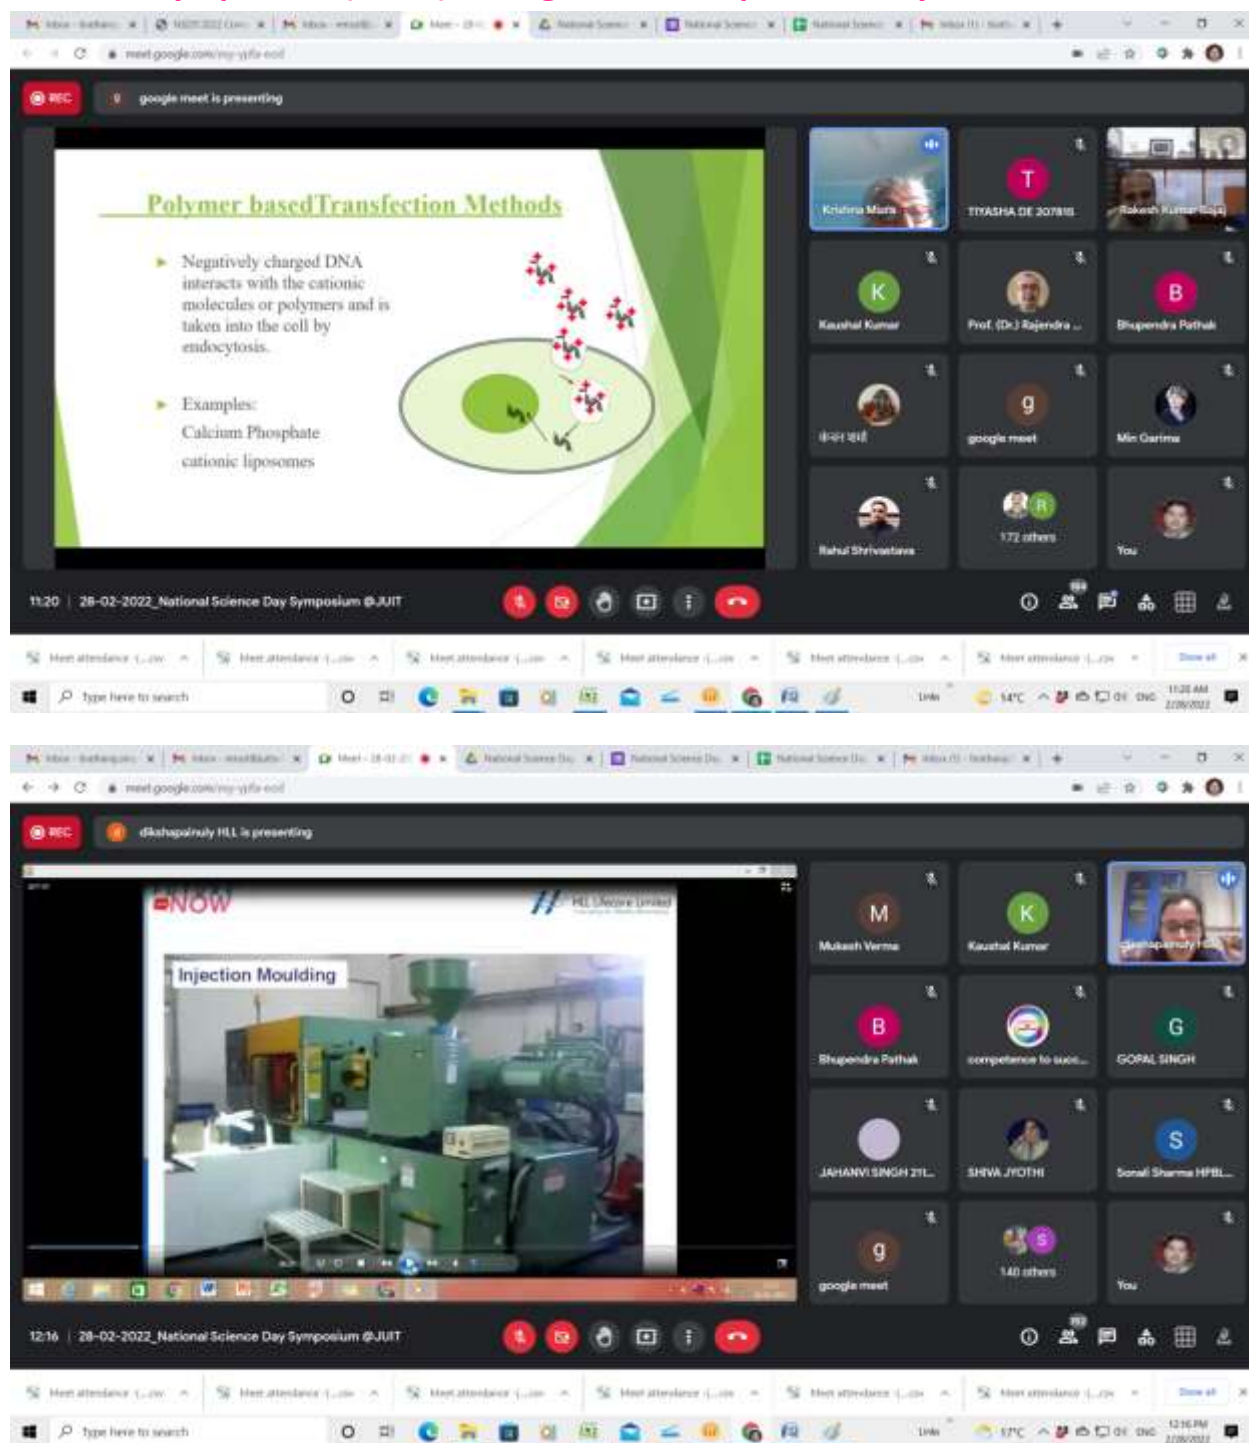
REC google meet is presenting

Polymer based Transfection Methods

Negatively charged DNA interacts with the cationic molecules or polymers and is taken into the cell by endocytosis.

Examples:
Calcium Phosphate
cationic liposomes

Krishna Misra
T
TIYASHA DE 207816
Rakesh Kumar Bajaj
K
Kaushal Kumar
Prof. (Dr.) Rajendra ...
B
Bhupendra Pathak
कंचन शर्मा
g
google meet
Min Garima
Rahul Shrivastava
R
172 others
You

11:20 | 28-02-2022_National Science Day Symposium @JUIT

Type here to search
14°C
11:20 AM

REC dikshapainuly HLL is presenting

NOW
HLL Lifecare Limited
Injection Moulding

M
Mukesh Verma
K
Kaushal Kumar
dikshapainuly HLL
B
Bhupendra Pathak
competence to succ...
G
GOPAL SINGH
JAHANVI SINGH 211...
SHIVA JYOTHI
S
Sonali Sharma HPBL...
g
google meet
S
140 others
You

12:16 | 28-02-2022_National Science Day Symposium @JUIT

Type here to search
17°C
12:16 PM